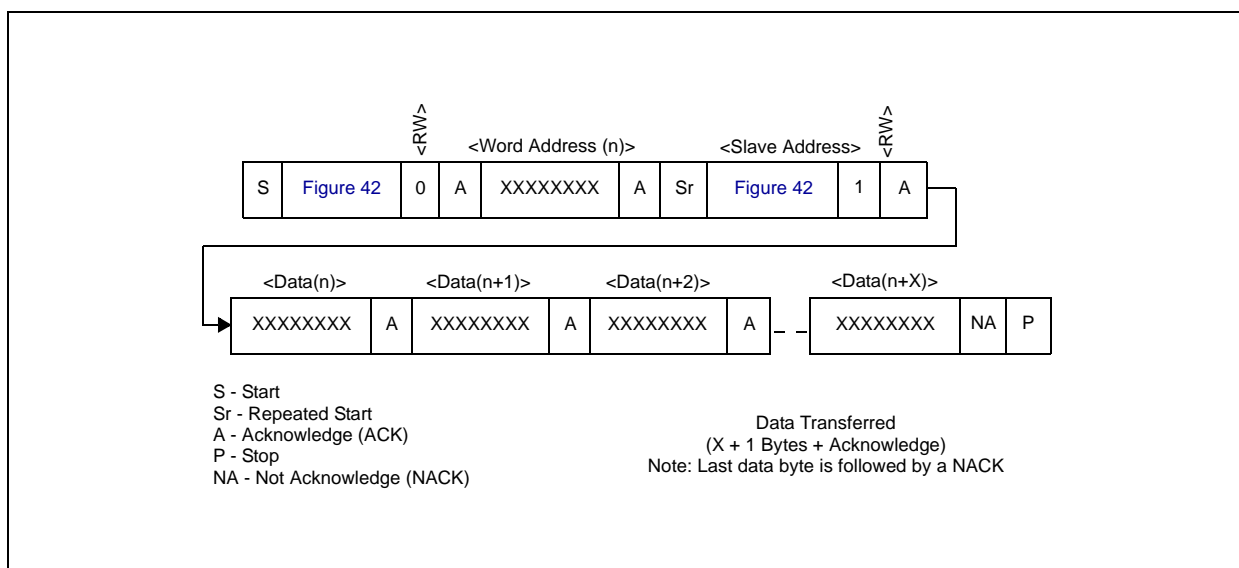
<RW>

<Word Address (n)>

<Slave Address>

<RW>

| S | Figure 42 | 0 | A | XXXXXXXX | A | Sr | Figure 42 | 1 | A |
|---|---|---|---|---|---|---|---|---|---|

<Data(n)>

<Data(n+1)>

<Data(n+2)>

<Data(n+X)>

| XXXXXXXX | A | XXXXXXXX | A | XXXXXXXX | A | XXXXXXXX | NA | P |
|---|---|---|---|---|---|---|---|---|

S - Start
Sr - Repeated Start
A - Acknowledge (ACK)
P - Stop
NA - Not Acknowledge (NACK)

Data Transferred
(X + 1 Bytes + Acknowledge)
Note: Last data byte is followed by a NACK